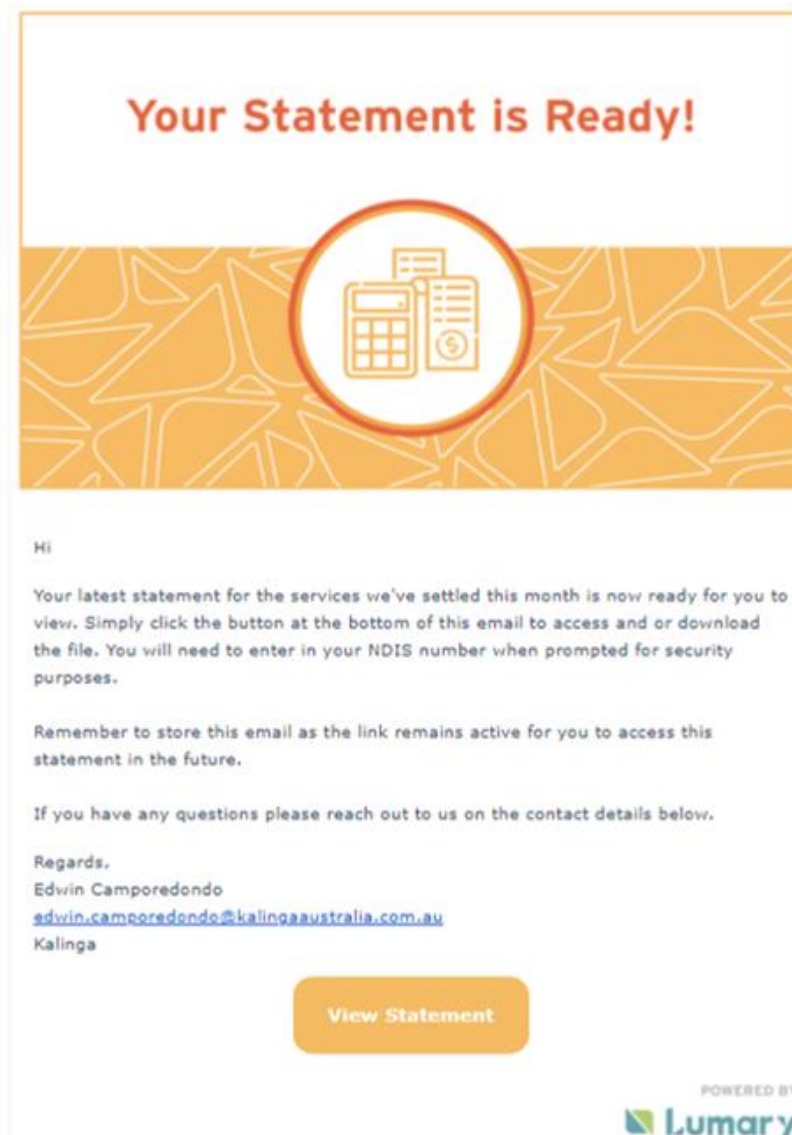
Your Statement is Ready!

Hi

Your latest statement for the services we've settled this month is now ready for you to view. Simply click the button at the bottom of this email to access and or download the file. You will need to enter in your NDIS number when prompted for security purposes.

Remember to store this email as the link remains active for you to access this statement in the future.

If you have any questions please reach out to us on the contact details below.

Regards,
Edwin Camporedondo
edwin.camporedondo@kalingaaustralia.com.au
Kalinga

View Statement

POWERED BY
Lumary